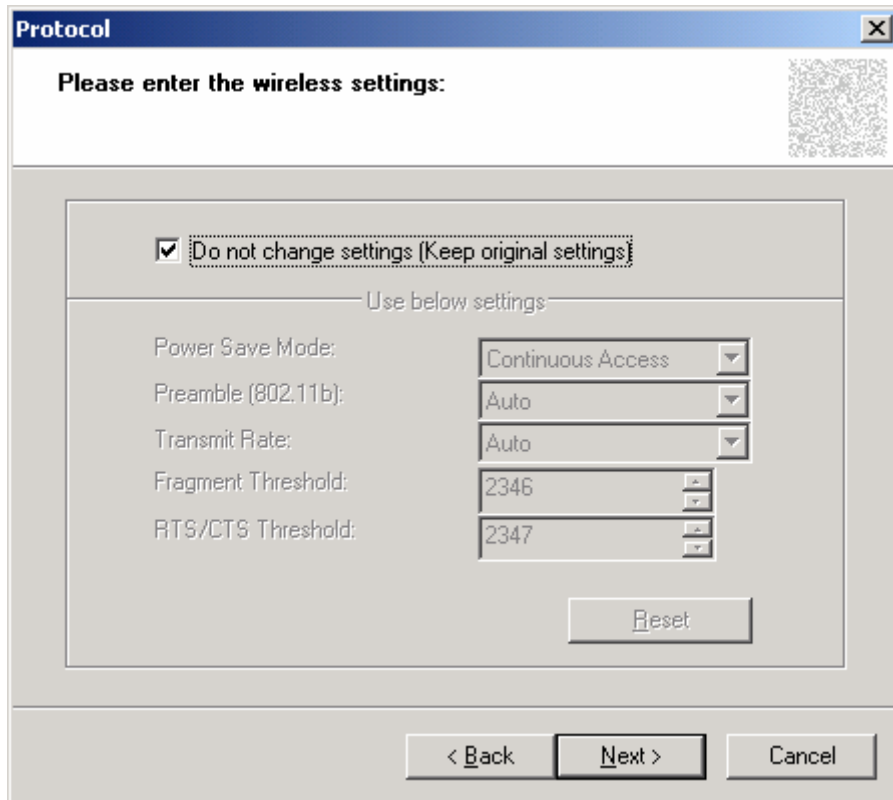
Protocol

Please enter the wireless settings:

Do not change settings (Keep original settings)

Use below settings

Power Save Mode: Continuous Access

Preamble (802.11b): Auto

Transmit Rate: Auto

Fragment Threshold: 2346

RTS/CTS Threshold: 2347

Reset

< Back Next > Cancel